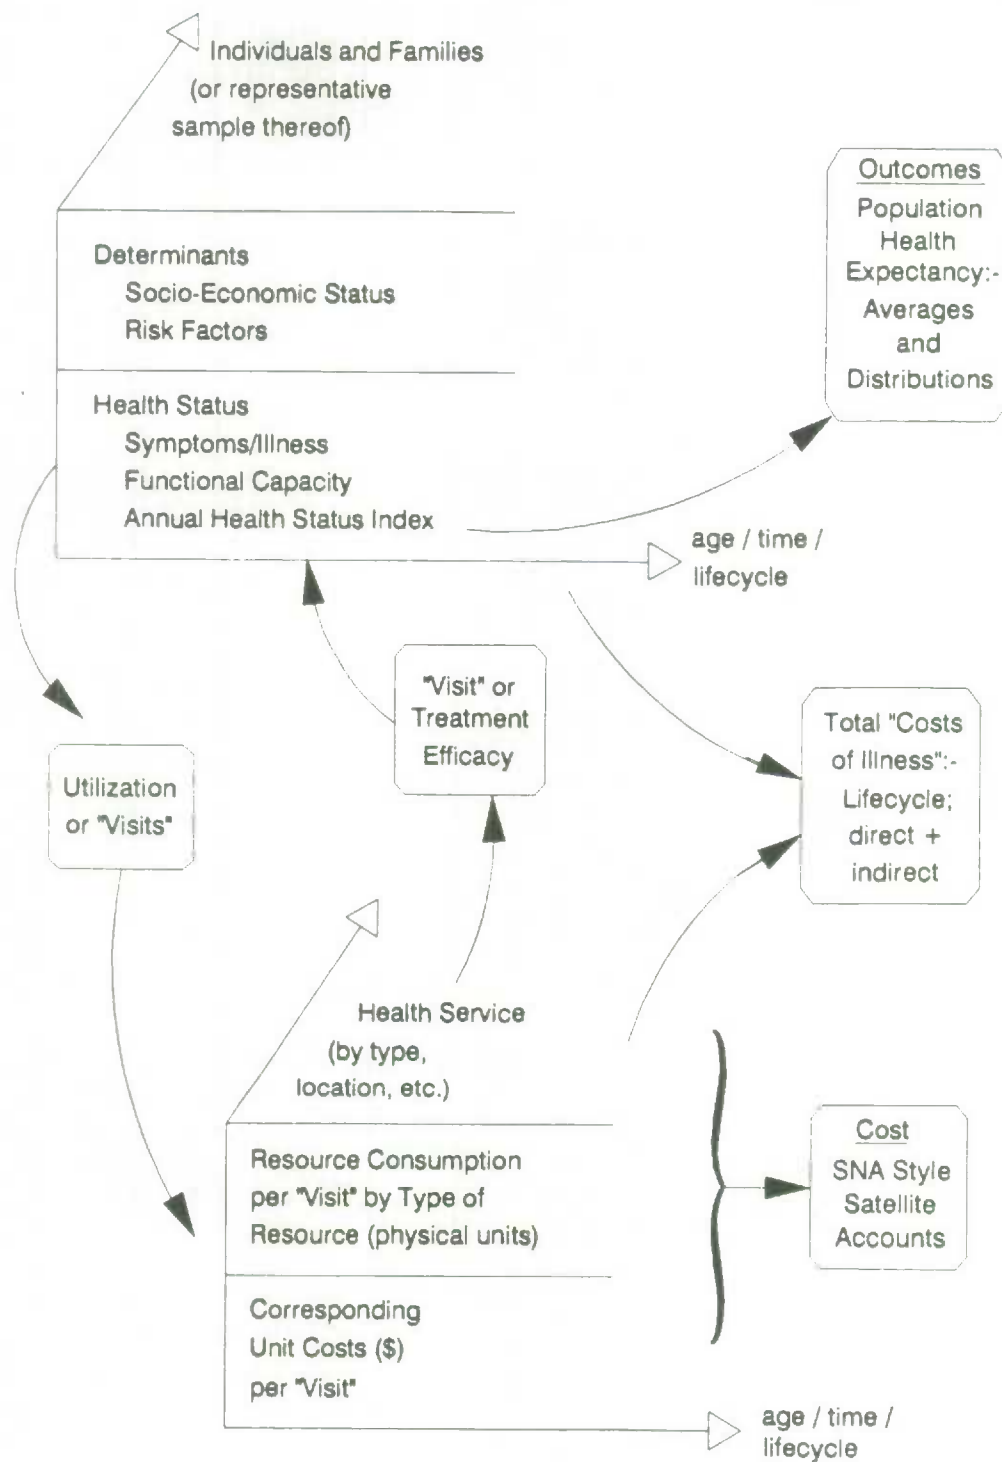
Individuals and Families (or representative sample thereof)

Determinants
Socio-Economic Status
Risk Factors

Health Status
Symptoms/Illness
Functional Capacity
Annual Health Status Index

age / time / lifecycle

Outcomes
Population Health Expectancy:- Averages and Distributions

"Visit" or Treatment Efficacy

Utilization or "Visits"

Total "Costs of Illness":- Lifecycle; direct + indirect

Health Service (by type, location, etc.)

Resource Consumption per "Visit" by Type of Resource (physical units)

Corresponding Unit Costs ($) per "Visit"

Cost
SNA Style Satellite Accounts

age / time / lifecycle